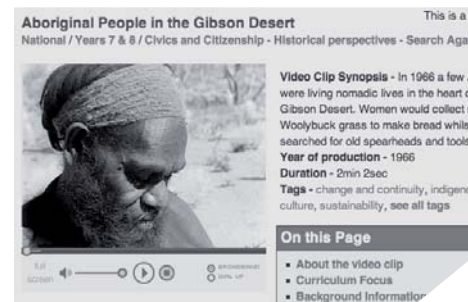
Aboriginal People in the Gibson Desert

This is a

National / Years 7 & 8 / Civics and Citizenship - Historical perspectives - Search Aga

Video Clip Synopsis - In 1966 a few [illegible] were living nomadic lives in the heart o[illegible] Gibson Desert. Women would collect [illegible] Woolybuck grass to make bread while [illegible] searched for old spearheads and tools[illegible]

Year of production - 1966

Duration - 2min 2sec

Tags - change and continuity, indigen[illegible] culture, sustainability, see all tags

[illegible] SCREEN

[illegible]

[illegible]

On this Page

- About the video clip
- Curriculum Focus
- Background Information